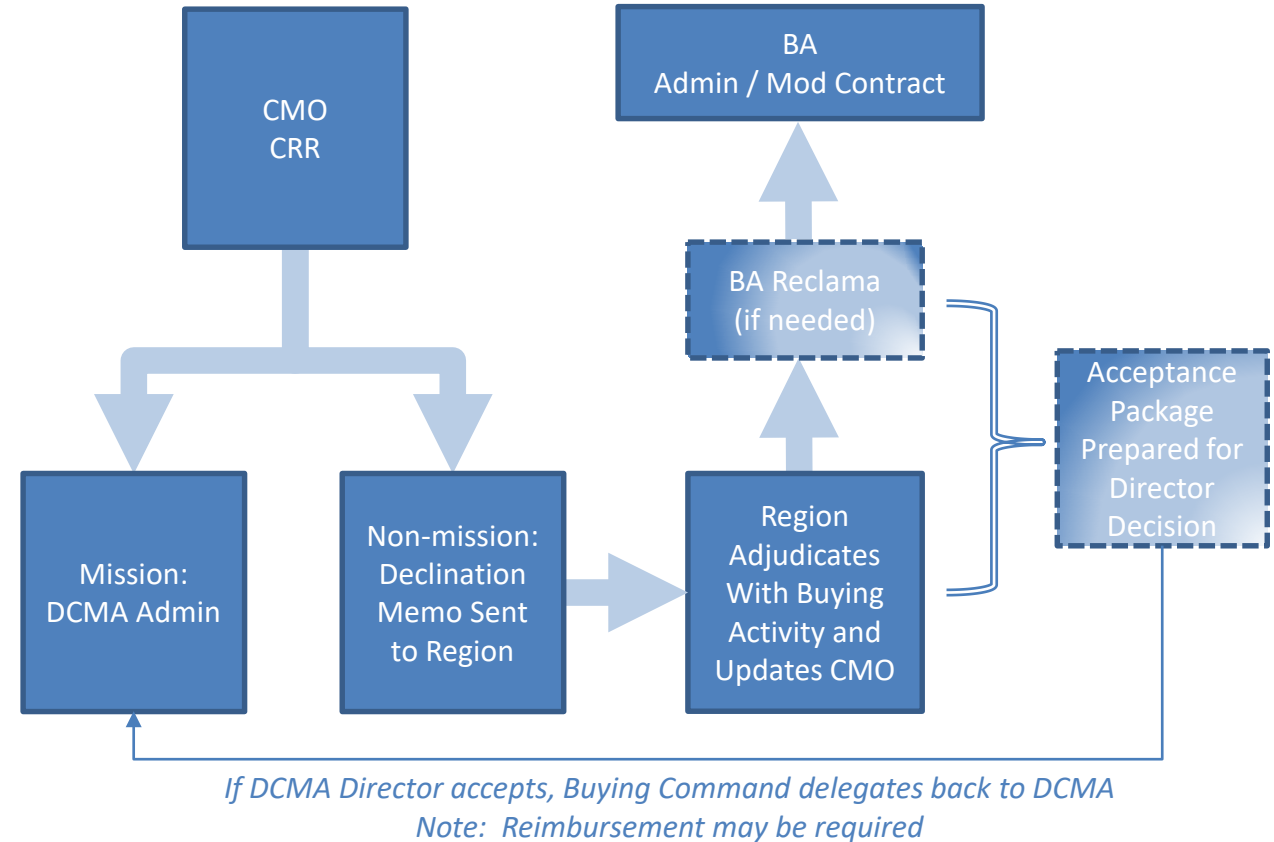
CMO
CRR

BA
Admin / Mod Contract

BA Reclama
(if needed)

Acceptance Package Prepared for Director Decision

Mission:
DCMA Admin

Non-mission:
Declination Memo Sent to Region

Region Adjudicates With Buying Activity and Updates CMO

If DCMA Director accepts, Buying Command delegates back to DCMA
Note: Reimbursement may be required